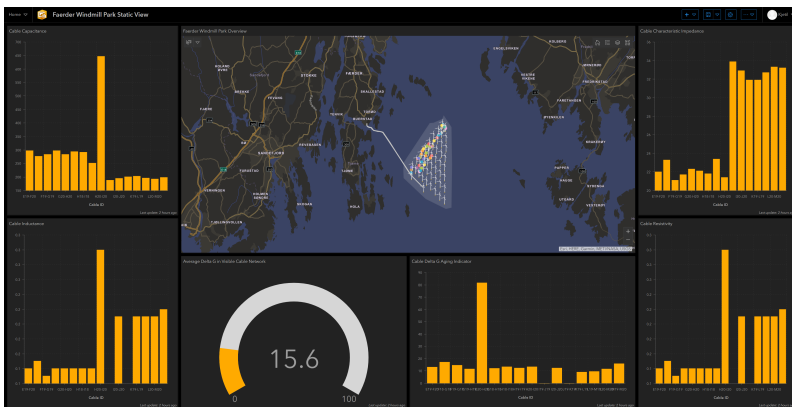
Home
Faerder Windmill Park Static View
Cable Capacitance
Cable ID
Faerder Windmill Park Overview
Cable Characteristic Impedance
Cable ID
Cable Inductance
Cable ID
Average Delta G in Visible Cable Network
15.6
0
100
Cable Delta G Aging Indicator
Cable ID
Cable Resistivity
Cable ID
HORTEN
FÆRDER
TJØME
SANDEFJORD
STRÖMSTAD
LARVIK